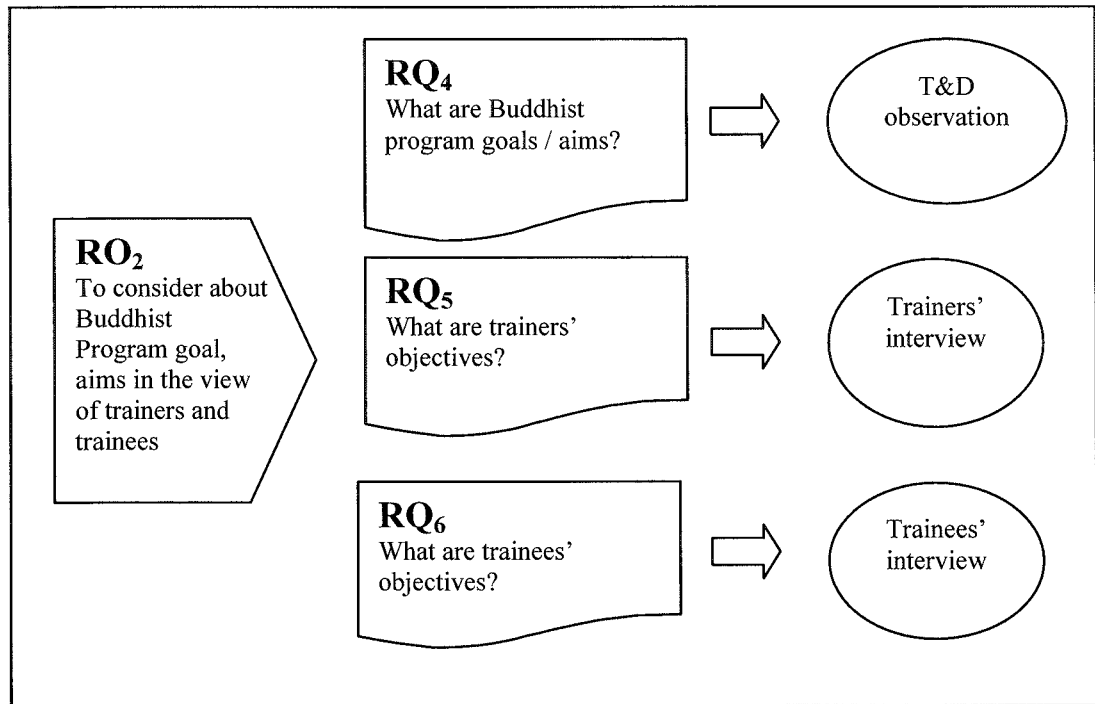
$RO_2$
To consider about Buddhist Program goal, aims in the view of trainers and trainees

$RQ_4$
What are Buddhist program goals / aims?

T&D observation

$RQ_5$
What are trainers' objectives?

Trainers' interview

$RQ_6$
What are trainees' objectives?

Trainees' interview